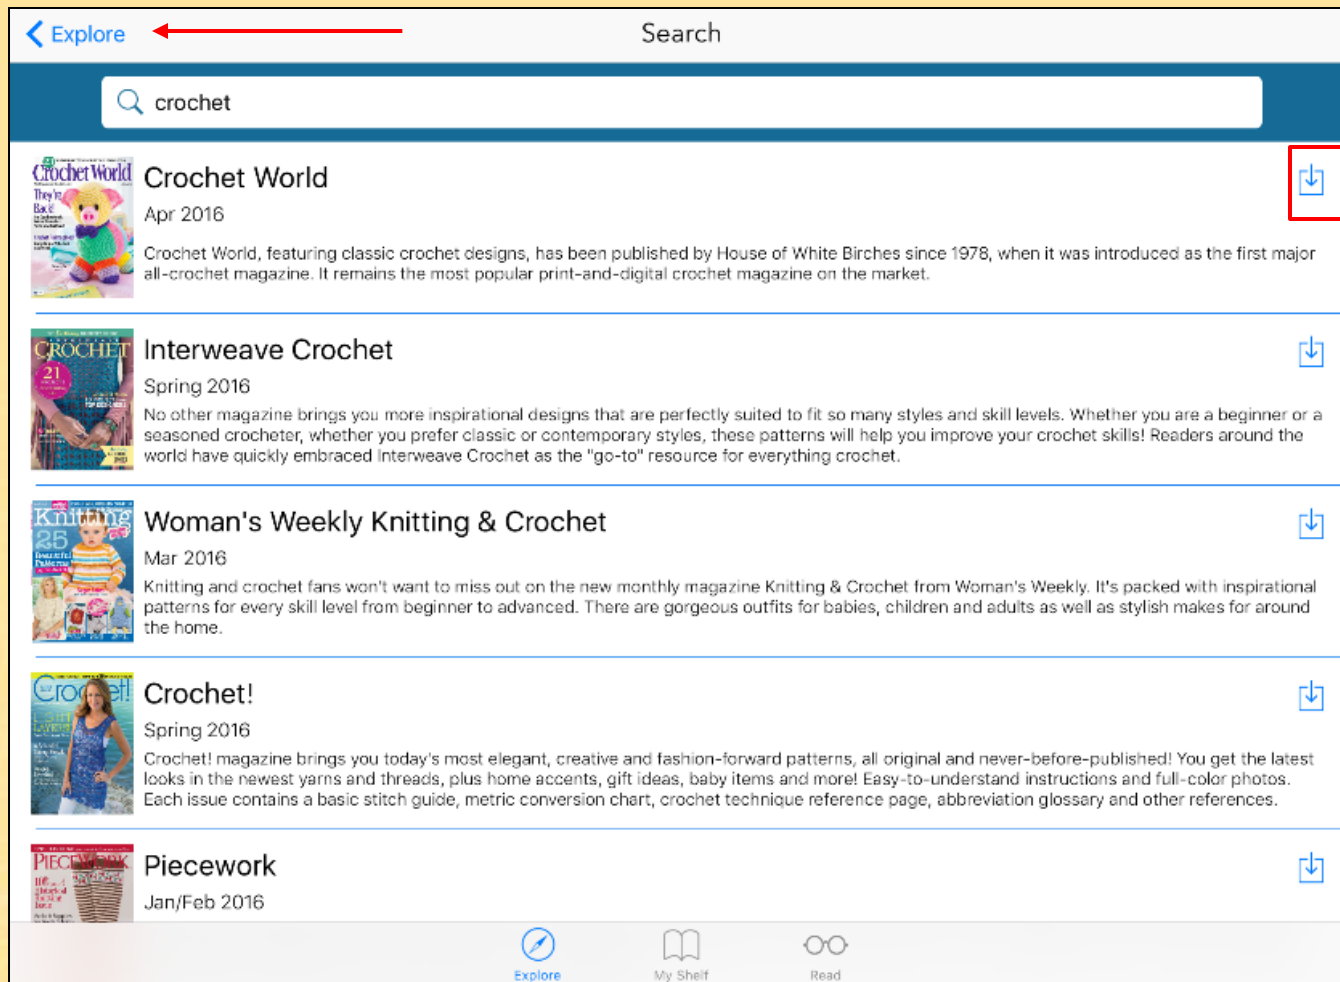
Explore

Search

crochet

Crochet World

Crochet World
Apr 2016
Crochet World, featuring classic crochet designs, has been published by House of White Birches since 1978, when it was introduced as the first major all-crochet magazine. It remains the most popular print-and-digital crochet magazine on the market.

CROCHET
Interweave Crochet
Spring 2016
No other magazine brings you more inspirational designs that are perfectly suited to fit so many styles and skill levels. Whether you are a beginner or a seasoned crocheter, whether you prefer classic or contemporary styles, these patterns will help you improve your crochet skills! Readers around the world have quickly embraced Interweave Crochet as the "go-to" resource for everything crochet.

Knitting
Woman's Weekly Knitting & Crochet
Mar 2016
Knitting and crochet fans won't want to miss out on the new monthly magazine Knitting & Crochet from Woman's Weekly. It's packed with inspirational patterns for every skill level from beginner to advanced. There are gorgeous outfits for babies, children and adults as well as stylish makes for around the home.

Crochet!
Crochet!
Spring 2016
Crochet! magazine brings you today's most elegant, creative and fashion-forward patterns, all original and never-before-published! You get the latest looks in the newest yarns and threads, plus home accents, gift ideas, baby items and more! Easy-to-understand instructions and full-color photos. Each issue contains a basic stitch guide, metric conversion chart, crochet technique reference page, abbreviation glossary and other references.

PIECEWORK
Piecework
Jan/Feb 2016

Explore
My Shelf
Read